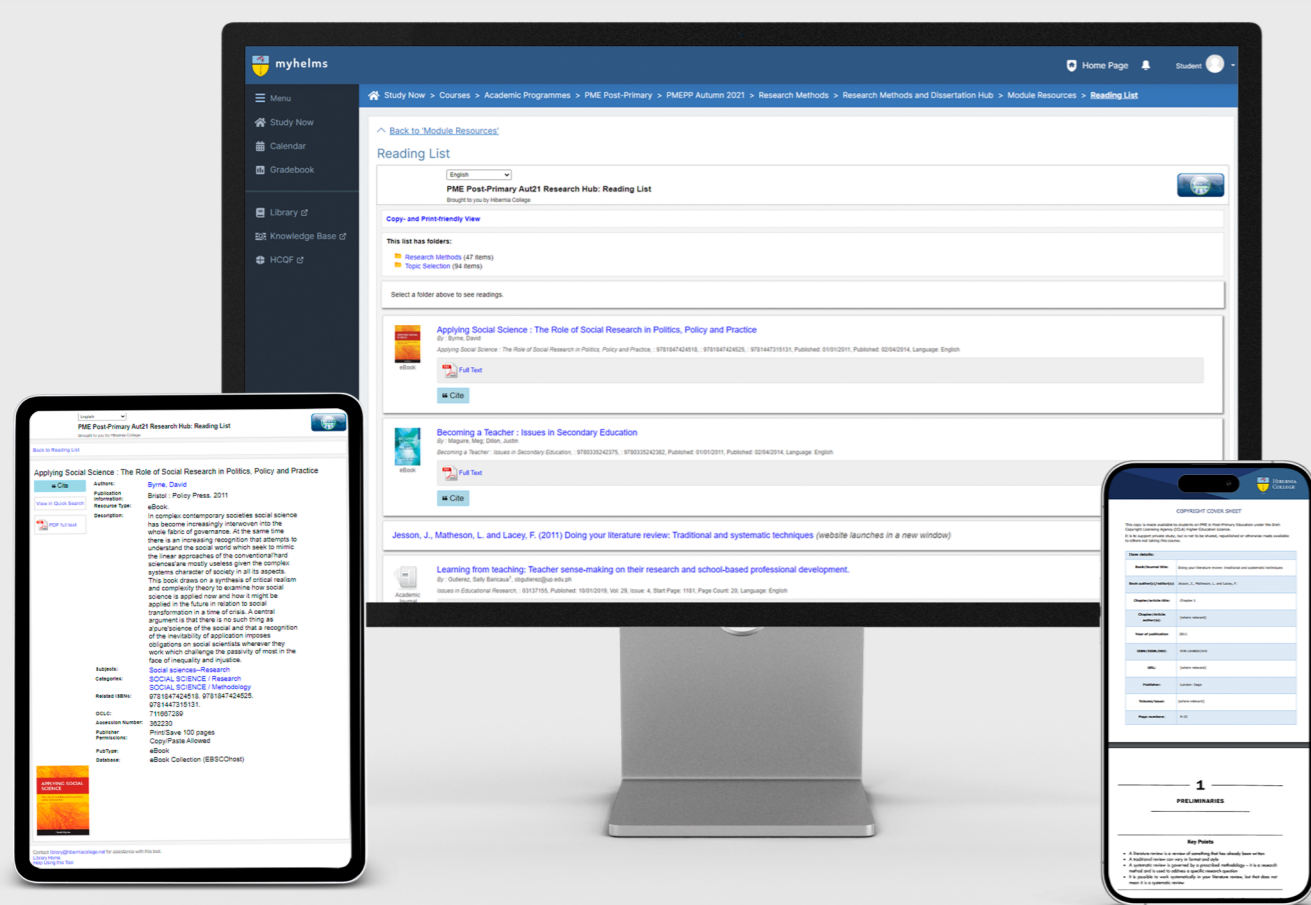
myhelms

Home Page Student

Menu
Study Now
Calendar
Gradebook
Library
Knowledge Base
HCQF

Study Now > Courses > Academic Programmes > PME Post-Primary > PMEPP Autumn 2021 > Research Methods > Research Methods and Dissertation Hub > Module Resources > Reading List

Back to 'Module Resources'

Reading List

English

PME Post-Primary Aut21 Research Hub: Reading List
Brought to you by Hibernia College

Copy- and Print-friendly View

This list has folders:
Research Methods (47 items)
Topic Selection (94 items)

Select a folder above to see readings.

Applying Social Science : The Role of Social Research in Politics, Policy and Practice
By : Byrne, David
Applying Social Science : The Role of Social Research in Politics, Policy and Practice, : 9781847424518, : 9781847424525, : 9781447315131, Published: 01/01/2011, Published: 02/04/2014, Language: English
eBook
Full Text
Cite

Becoming a Teacher : Issues in Secondary Education
By : Maguire, Meg; Dillon, Justin
Becoming a Teacher : Issues in Secondary Education, : 9780335242375, : 9780335242382, Published: 01/01/2011, Published: 02/04/2014, Language: English
eBook
Full Text
Cite

Jesson, J., Matheson, L. and Lacey, F. (2011) Doing your literature review: Traditional and systematic techniques (website launches in a new window)

Learning from teaching: Teacher sense-making on their research and school-based professional development.
By : Gutierez, Sally Baricaua; sbgutierez@up.edu.ph
Issues in Educational Research, : 03137155, Published: 10/01/2019, Vol: 29, Issue: 4, Start Page: 1181, Page Count: 20, Language: English
Academic Journal

English
PME Post-Primary Aut21 Research Hub: Reading List
Brought to you by Hibernia College
Back to Reading List

Applying Social Science : The Role of Social Research in Politics, Policy and Practice
Cite
View in Quick Search
PDF full text
Authors: Byrne, David
Publication Information: Bristol : Policy Press. 2011
Resource Type: eBook
Description: In complex contemporary societies social science has become increasingly interwoven into the whole fabric of governance. At the same time there is an increasing recognition that attempts to understand the social world which seek to mimic the linear approaches of the conventional'hard sciences'are mostly useless given the complex systems character of society in all its aspects. This book draws on a synthesis of critical realism and complexity theory to examine how social science is applied now and how it might be applied in the future in relation to social transformation in a time of crisis. A central argument is that there is no such thing as a'pure'science of the social and that a recognition of the inevitability of application imposes obligations on social scientists wherever they work which challenge the passivity of most in the face of inequality and injustice.
Subjects: Social sciences--Research
Categories: SOCIAL SCIENCE / Research
SOCIAL SCIENCE / Methodology
Related ISBNs: 9781847424518. 9781847424525. 9781447315131.
OCLC: 711667289
Accession Number: 362230
Publisher Permissions: Print/Save 100 pages
Copy/Paste Allowed
PubType: eBook
Database: eBook Collection (EBSCOhost)

APPLYING SOCIAL SCIENCE

Contact library@hiberniacollege.net for assistance with this tool.
Library Home
Help Using this Tool

HIBERNIA COLLEGE

COPYRIGHT COVER SHEET

Book/Journal title: Doing your literature review: traditional and systematic techniques
Book author(s)/editor(s): Jesson, J., Matheson, L. and Lacey, F.
Chapter/article title: Chapter 1
Year of publication: 2011
Publisher: London: Sage
Page numbers: 9-22

1
PRELIMINARIES

Key Points